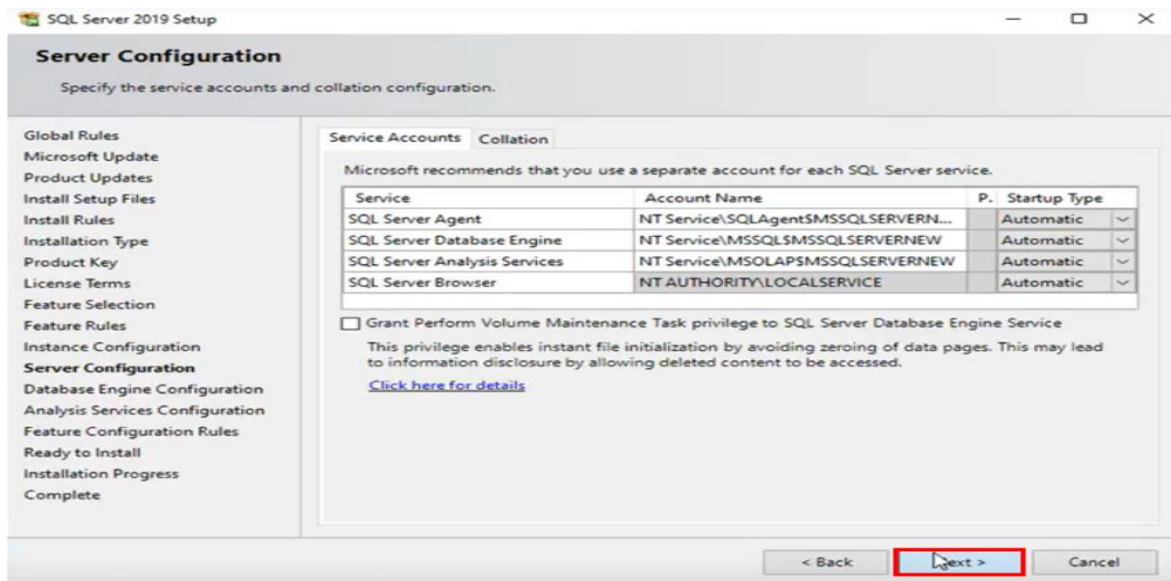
SQL Server 2019 Setup

Server Configuration

Specify the service accounts and collation configuration.

Global Rules
Microsoft Update
Product Updates
Install Setup Files
Install Rules
Installation Type
Product Key
License Terms
Feature Selection
Feature Rules
Instance Configuration
Server Configuration
Database Engine Configuration
Analysis Services Configuration
Feature Configuration Rules
Ready to Install
Installation Progress
Complete

Service Accounts | Collation

Microsoft recommends that you use a separate account for each SQL Server service.

| Service | Account Name | P. | Startup Type |
|---|---|---|---|
| SQL Server Agent | NT Service\SQLAgent$MSSQLSERVERN... | | Automatic |
| SQL Server Database Engine | NT Service\MSSQL$MSSQLSERVERNEW | | Automatic |
| SQL Server Analysis Services | NT Service\MSOLAP$MSSQLSERVERNEW | | Automatic |
| SQL Server Browser | NT AUTHORITY\LOCALSERVICE | | Automatic |

Grant Perform Volume Maintenance Task privilege to SQL Server Database Engine Service

This privilege enables instant file initialization by avoiding zeroing of data pages. This may lead to information disclosure by allowing deleted content to be accessed.

Click here for details

< Back  Next >  Cancel